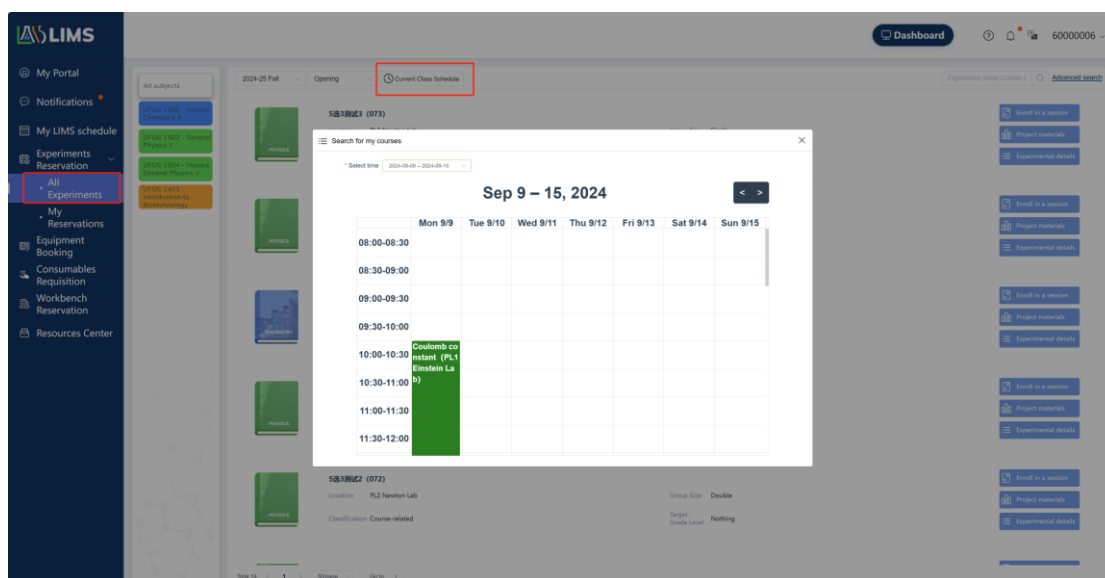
LIMS

Dashboard 60000006

My Portal
Notifications
My LIMS schedule
Experiments Reservation
All Experiments
My Reservations
Equipment Booking
Consumables Requisition
Workbench Reservation
Resources Center

All subjects
UFUG 1502 - Honors Chemistry A
UFUG 1502 - General Physics II
UFUG 1504 - Honors General Physics II
UFUG 1403 - Introduction to Biotechnology

2024-25 Fall
Opening
Current Class Schedule
Experiment name (Conta
Advanced search

5选3测试3 (073)

PHYSICS

Search for my courses

* Select time 2024-09-09 ~ 2024-09-15

Sep 9 – 15, 2024

< >

| | Mon 9/9 | Tue 9/10 | Wed 9/11 | Thu 9/12 | Fri 9/13 | Sat 9/14 | Sun 9/15 |
|---|---|---|---|---|---|---|---|
| 08:00-08:30 | | | | | | | |
| 08:30-09:00 | | | | | | | |
| 09:00-09:30 | | | | | | | |
| 09:30-10:00 | | | | | | | |
| 10:00-10:30 | Coulomb constant (PL1 Einstein Lab) | | | | | | |
| 10:30-11:00 | | | | | | | |
| 11:00-11:30 | | | | | | | |
| 11:30-12:00 | | | | | | | |

Enroll in a session
Project materials
Experimental details
Enroll in a session
Project materials
Experimental details
Enroll in a session
Project materials
Experimental details
Enroll in a session
Project materials
Experimental details

PHYSICS
CHEMISTRY
PHYSICS

5选3测试2 (072)
Location PL2 Newton Lab
Classification Course-related
Group Size Double
Target Grade Level Nothing

Enroll in a session
Project materials
Experimental details

Total 14 < 1 > 5/page Go to 1